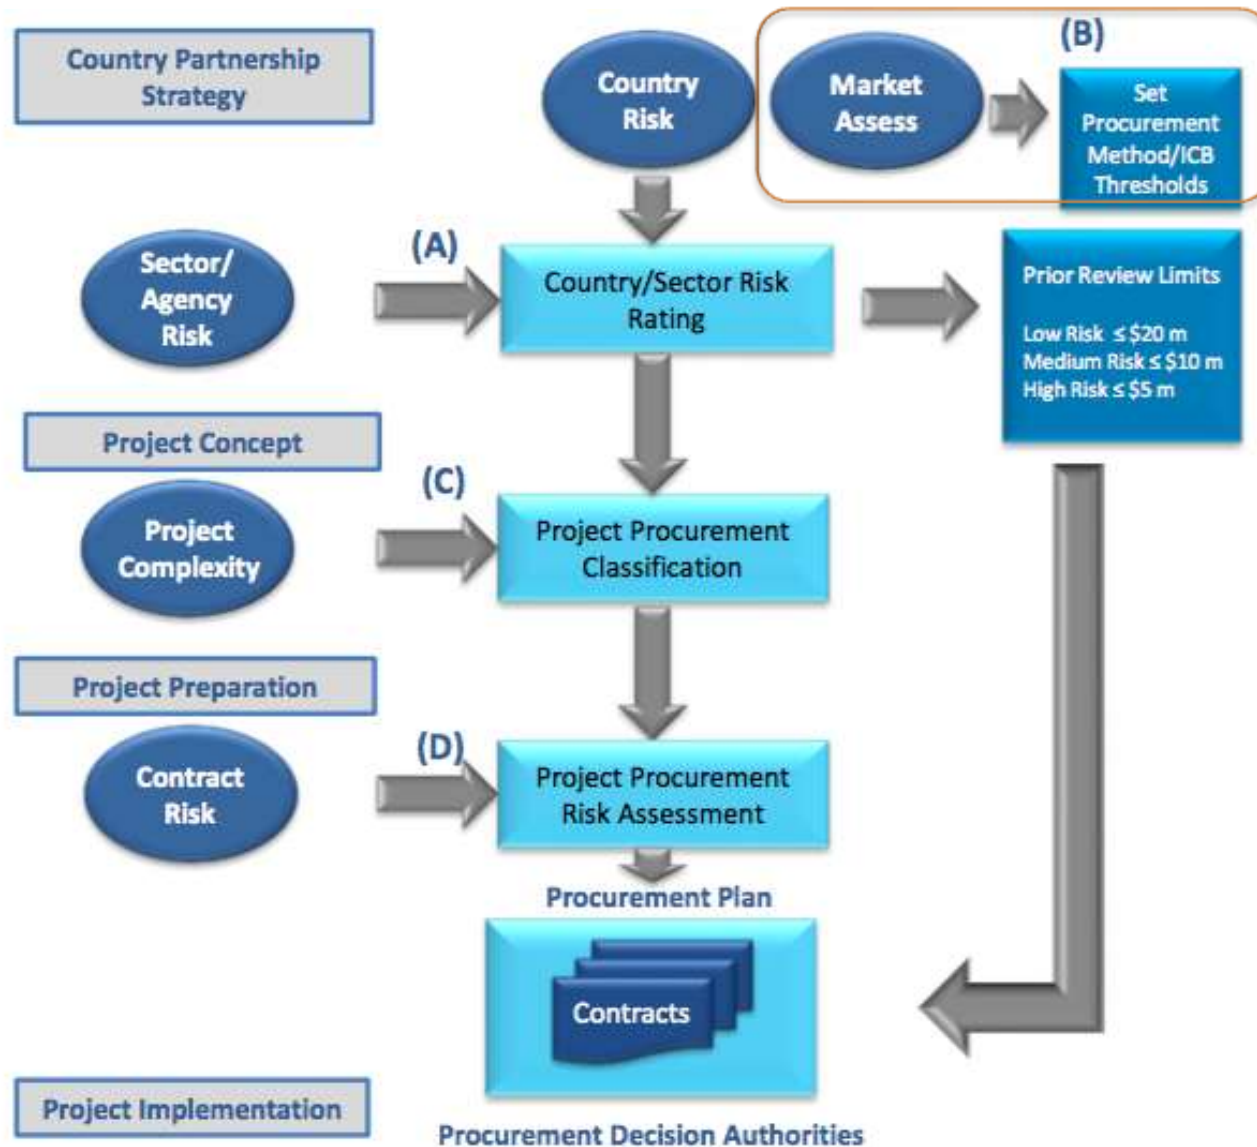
Country Partnership Strategy

Country Risk

Market Assess

(B)

Set Procurement Method/ICB Thresholds

Sector/ Agency Risk

(A)

Country/Sector Risk Rating

Prior Review Limits

Low Risk $\leq$ \$20 m
Medium Risk $\leq$ \$10 m
High Risk $\leq$ \$5 m

Project Concept

(C)

Project Complexity

Project Procurement Classification

Project Preparation

(D)

Contract Risk

Project Procurement Risk Assessment

Procurement Plan

Contracts

Project Implementation

Procurement Decision Authorities